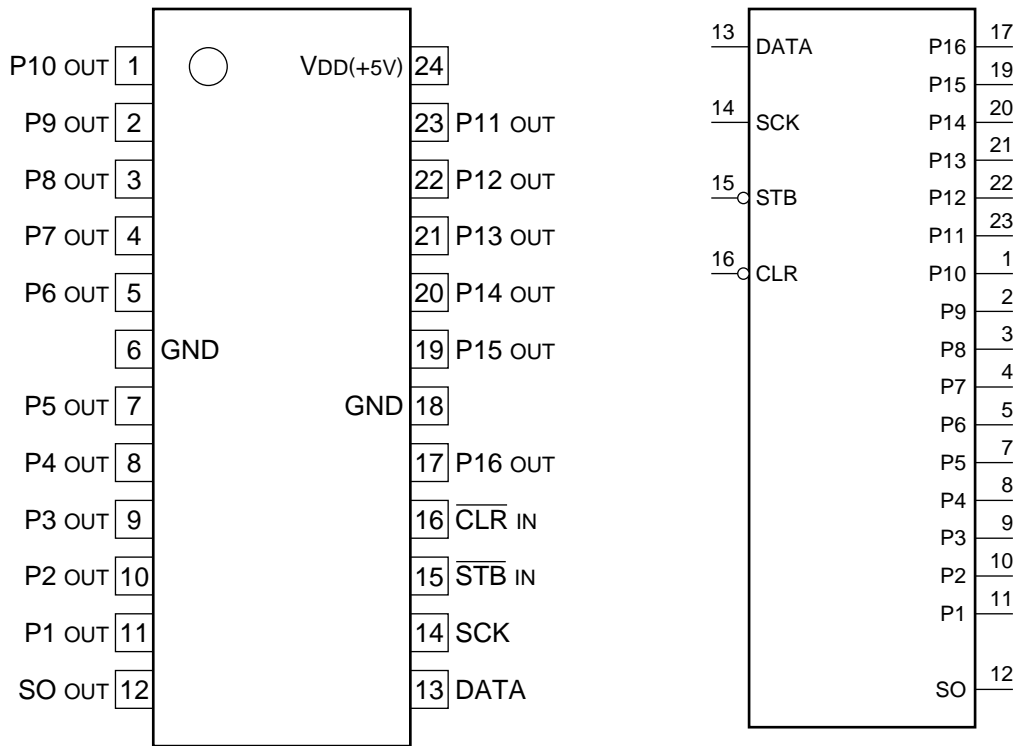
P10 OUT 1
P9 OUT 2
P8 OUT 3
P7 OUT 4
P6 OUT 5
6 GND
P5 OUT 7
P4 OUT 8
P3 OUT 9
P2 OUT 10
P1 OUT 11
SO OUT 12

VDD(+5V) 24
23 P11 OUT
22 P12 OUT
21 P13 OUT
20 P14 OUT
19 P15 OUT
GND 18
17 P16 OUT
16 $\overline{CLR}$ IN
15 $\overline{STB}$ IN
14 SCK
13 DATA

13 DATA
14 SCK
15 STB
16 CLR

P16 17
P15 19
P14 20
P13 21
P12 22
P11 23
P10 1
P9 2
P8 3
P7 4
P6 5
P5 7
P4 8
P3 9
P2 10
P1 11
SO 12